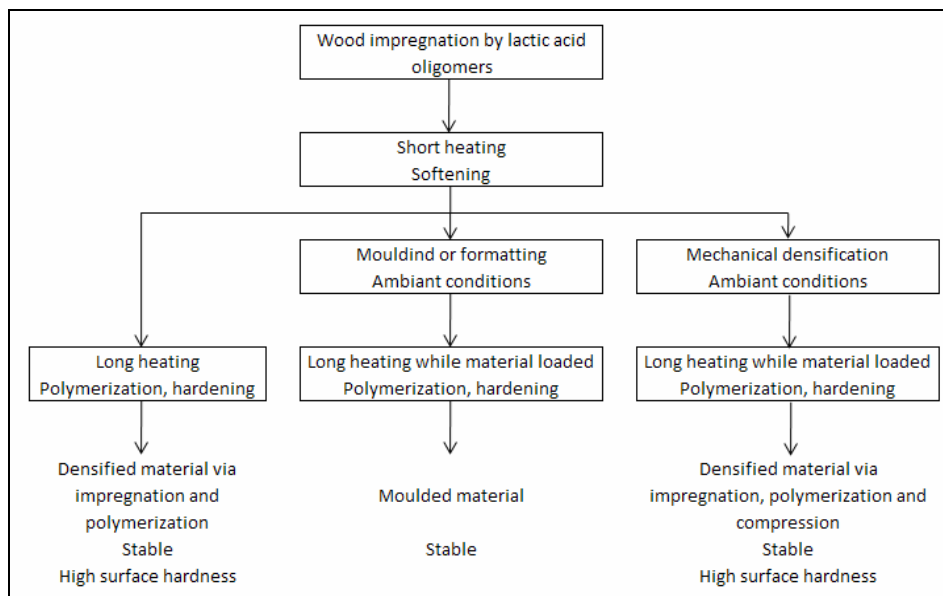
Wood impregnation by lactic acid oligomers

Short heating
Softening

Mouldind or formatting
Ambiant conditions

Mechanical densification
Ambiant conditions

Long heating
Polymerization, hardening

Long heating while material loaded
Polymerization, hardening

Long heating while material loaded
Polymerization, hardening

Densified material via impregnation and polymerization
Stable
High surface hardness

Moulded material

Stable

Densified material via impregnation, polymerization and compression
Stable
High surface hardness